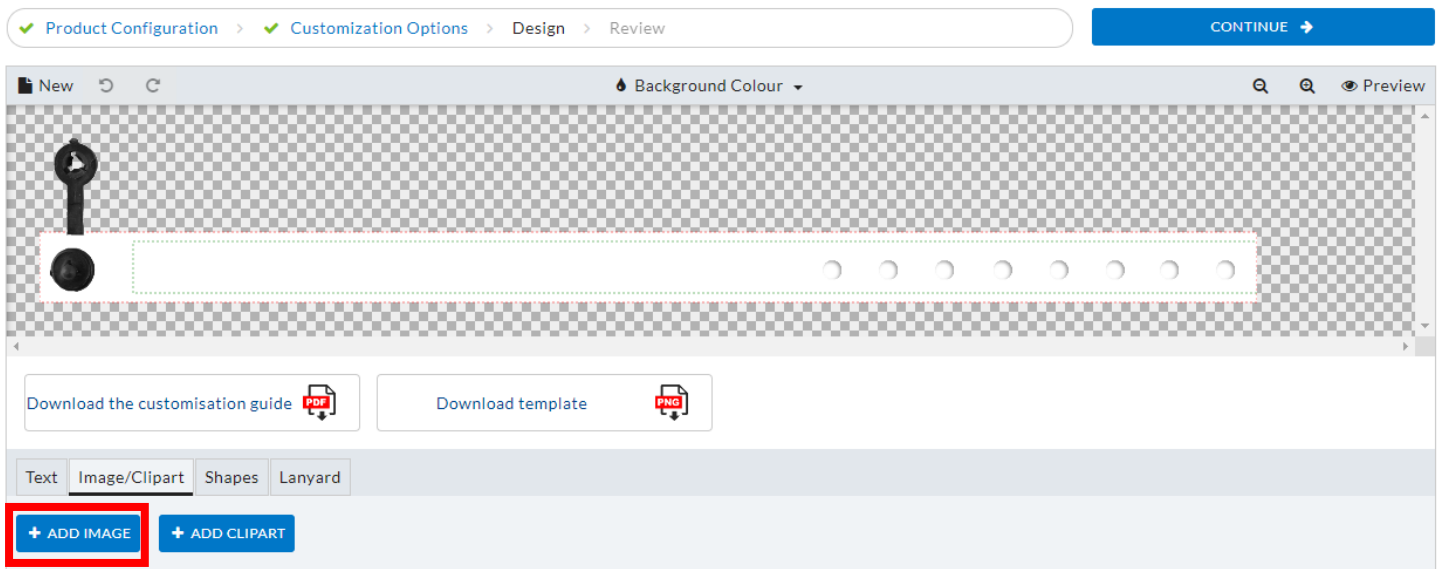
Product Configuration > Customization Options > Design > Review

CONTINUE

New

Background Colour

Preview

Download the customisation guide PDF

Download template PNG

Text | Image/Clipart | Shapes | Lanyard

+ ADD IMAGE

+ ADD CLIPART